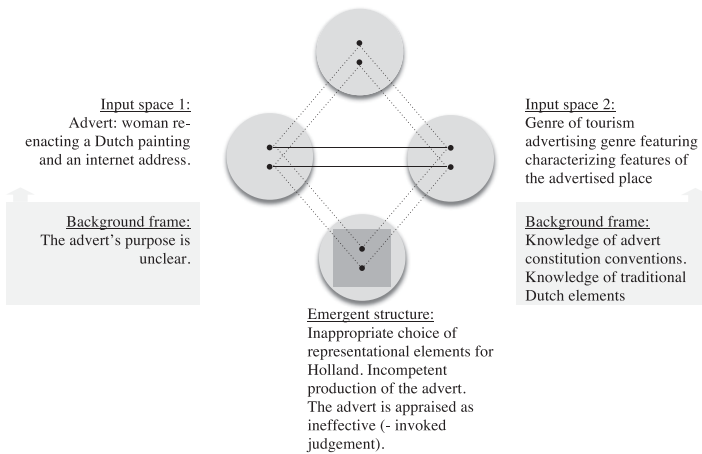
Input space 1:
Advert: woman reenacting a Dutch painting and an internet address.

Background frame:
The advert's purpose is unclear.

Input space 2:
Genre of tourism advertising genre featuring characterizing features of the advertised place

Background frame:
Knowledge of advert constitution conventions. Knowledge of traditional Dutch elements

Emergent structure:
Inappropriate choice of representational elements for Holland. Incompetent production of the advert. The advert is appraised as ineffective (- invoked judgement).